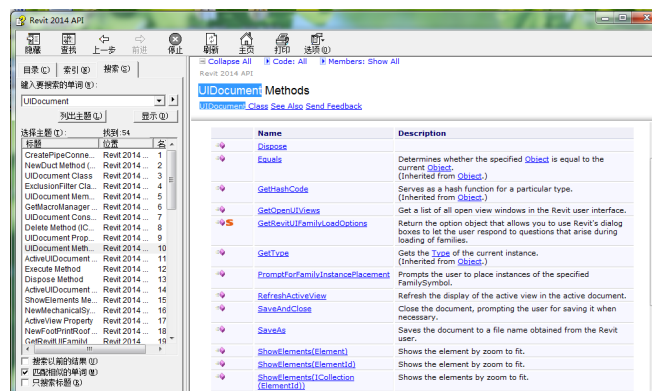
Revit 2014 API

隐藏 查找 上一步 前进 停止 刷新 主页 打印 选项(O)

目录(C) 索引(N) 搜索(S)

键入要搜索的单词(W):

UIDocument

列出主题(L) 显示(D)

选择主题(I): 找到: 54

| 标题 | 位置 | 名 |
|---|---|---|
| CreatePipeConne... | Revit 2014 ... | 1 |
| NewDuct Method (... | Revit 2014 ... | 2 |
| UIDocument Class | Revit 2014 ... | 3 |
| ExclusionFilter Cla... | Revit 2014 ... | 4 |
| UIDocument Mem... | Revit 2014 ... | 5 |
| GetMacroManager ... | Revit 2014 ... | 6 |
| UIDocument Cons... | Revit 2014 ... | 7 |
| Delete Method (IC... | Revit 2014 ... | 8 |
| UIDocument Prop... | Revit 2014 ... | 9 |
| UIDocument Meth... | Revit 2014 ... | 10 |
| ActiveUIDocument ... | Revit 2014 ... | 11 |
| Execute Method | Revit 2014 ... | 12 |
| Dispose Method | Revit 2014 ... | 13 |
| ActiveUIDocument ... | Revit 2014 ... | 14 |
| ShowElements Me... | Revit 2014 ... | 15 |
| NewMechanicalSy... | Revit 2014 ... | 16 |
| ActiveView Property | Revit 2014 ... | 17 |
| NewFootPrintRoof ... | Revit 2014 ... | 18 |
| GetRevitUIFamily... | Revit 2014 ... | 19 |

搜索以前的结果(U)
匹配相似的单词(M)
只搜索标题(R)

Collapse All Code: All Members: Show All

Revit 2014 API

UIDocument Methods

UIDocument Class See Also Send Feedback

| Name | Description |
|---|---|
| Dispose | |
| Equals | Determines whether the specified Object is equal to the current Object. (Inherited from Object.) |
| GetHashCode | Serves as a hash function for a particular type. (Inherited from Object.) |
| GetOpenUIViews | Get a list of all open view windows in the Revit user interface. |
| GetRevitUIFamilyLoadOptions | Return the option object that allows you to use Revit's dialog boxes to let the user respond to questions that arise during loading of families. |
| GetType | Gets the Type of the current instance. (Inherited from Object.) |
| PromptForFamilyInstancePlacement | Prompts the user to place instances of the specified FamilySymbol. |
| RefreshActiveView | Refresh the display of the active view in the active document. |
| SaveAndClose | Close the document, prompting the user for saving it when necessary. |
| SaveAs | Saves the document to a file name obtained from the Revit user. |
| ShowElements(Element) | Shows the element by zoom to fit. |
| ShowElements(ElementId) | Shows the element by zoom to fit. |
| ShowElements(ICollection (ElementId)) | Shows the elements by zoom to fit. |